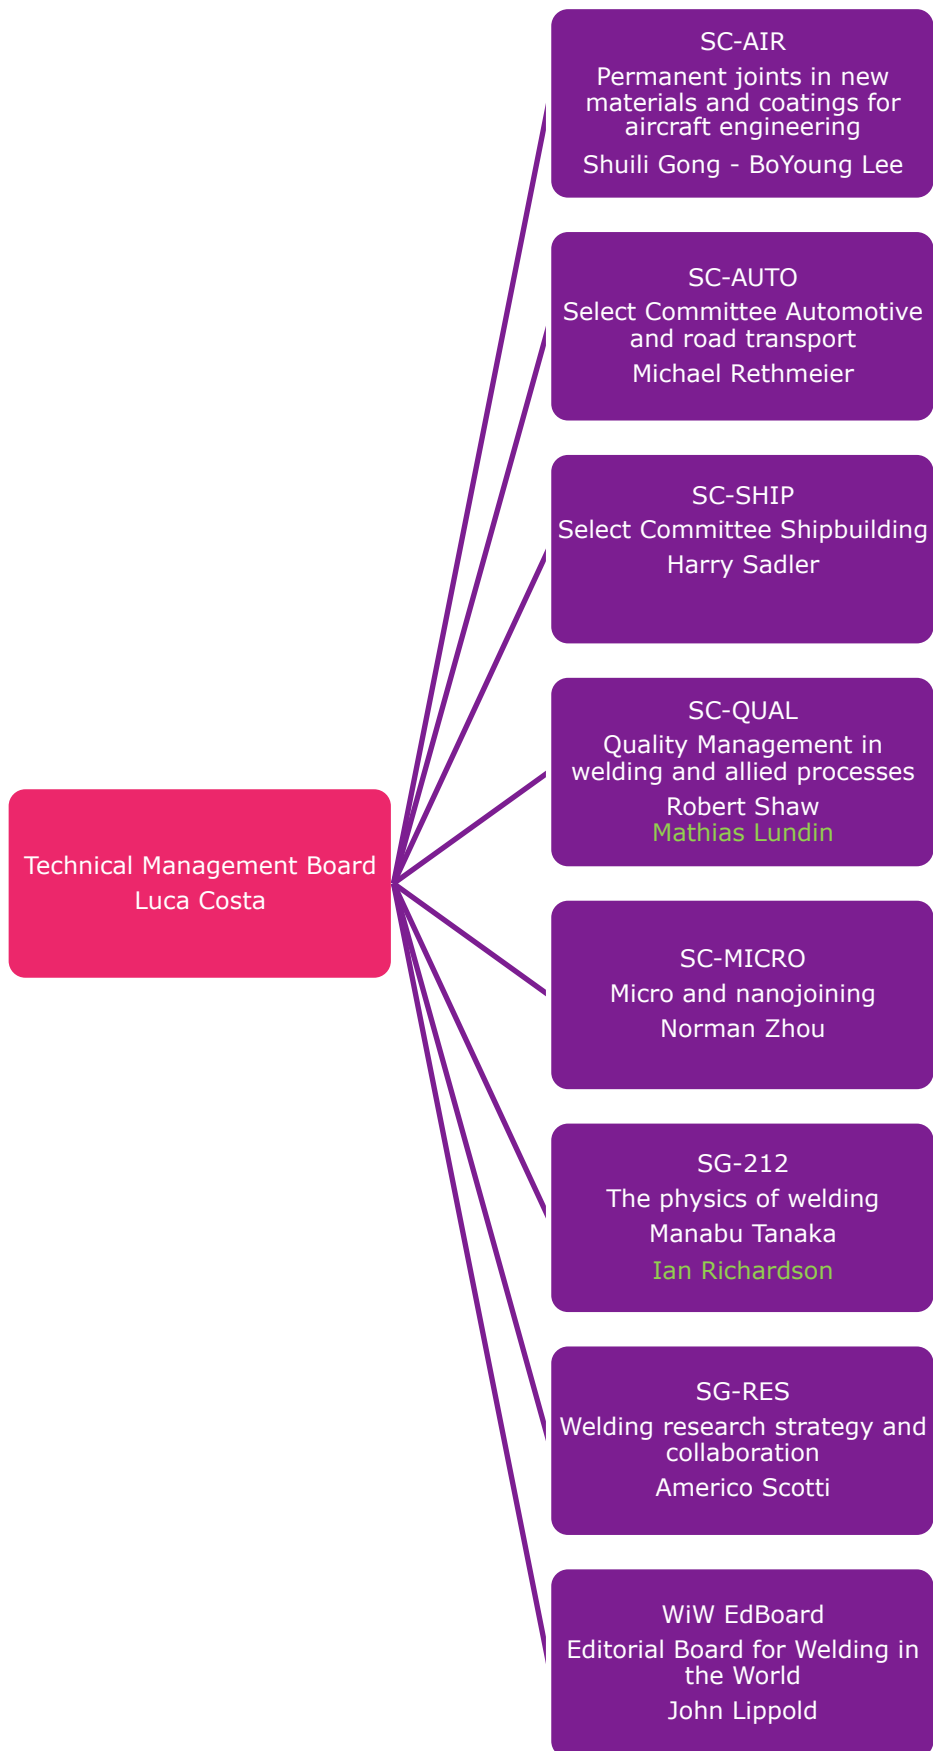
Technical Management Board
Luca Costa

SC-AIR
Permanent joints in new materials and coatings for aircraft engineering
Shuili Gong - BoYoung Lee

SC-AUTO
Select Committee Automotive and road transport
Michael Rethmeier

SC-SHIP
Select Committee Shipbuilding
Harry Sadler

SC-QUAL
Quality Management in welding and allied processes
Robert Shaw
Mathias Lundin

SC-MICRO
Micro and nanojoining
Norman Zhou

SG-212
The physics of welding
Manabu Tanaka
Ian Richardson

SG-RES
Welding research strategy and collaboration
Americo Scotti

WiW EdBoard
Editorial Board for Welding in the World
John Lippold